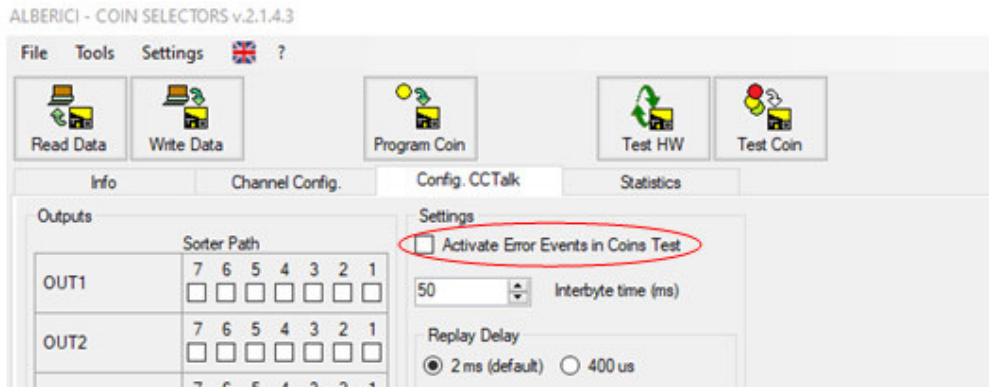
ALBERICI - COIN SELECTORS v.2.1.4.3

File Tools Settings ?

Read Data
Write Data
Program Coin
Test HW
Test Coin

Info
Channel Config.
Config. CCTalk
Statistics

Outputs

Sorter Path

| | 7 6 5 4 3 2 1 |
|---|---|
| OUT1 | 7 6 5 4 3 2 1 |
| OUT2 | 7 6 5 4 3 2 1 |
| | 7 6 5 4 3 2 1 |

Settings

Activate Error Events in Coins Test

50 Interbyte time (ms)

Replay Delay

2 ms (default) 400 us